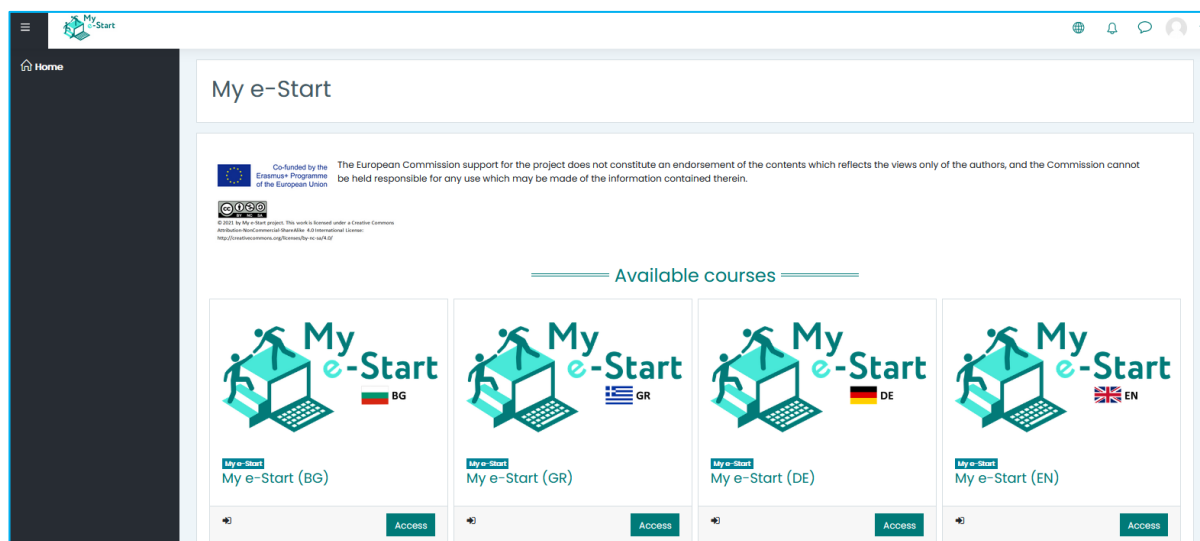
My e-Start

Home

My e-Start

Co-funded by the Erasmus+ Programme of the European Union

The European Commission support for the project does not constitute an endorsement of the contents which reflects the views only of the authors, and the Commission cannot be held responsible for any use which may be made of the information contained therein.

© 2021 by My e-Start project. This work is licensed under a Creative Commons Attribution-NonCommercial-ShareAlike 4.0 International License: http://creativecommons.org/licenses/by-nc-sa/4.0/

Available courses

My e-Start BG

My e-Start

My e-Start (BG)

Access

My e-Start GR

My e-Start

My e-Start (GR)

Access

My e-Start DE

My e-Start

My e-Start (DE)

Access

My e-Start EN

My e-Start

My e-Start (EN)

Access